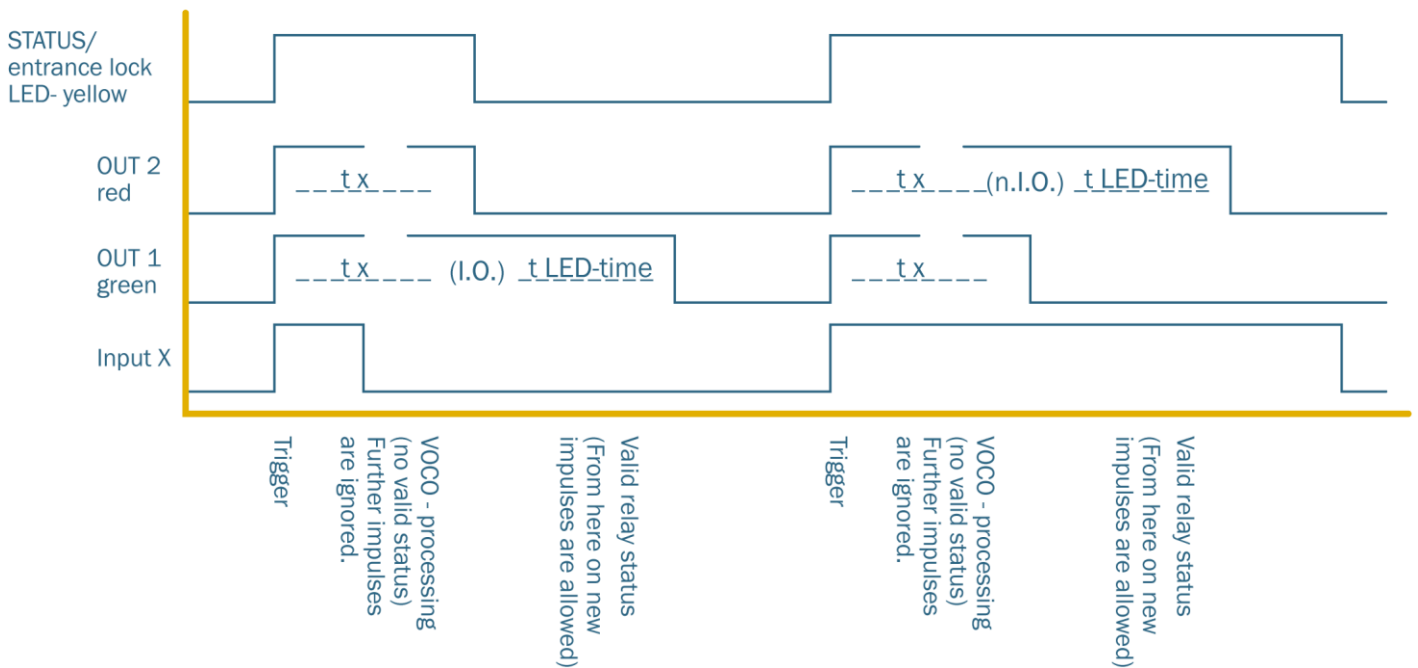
STATUS/ entrance lock LED- yellow

OUT 2 red

___t x____

___t x____(n.I.O.) _t LED-time_______

OUT 1 green

___t x____ (I.O.) _t LED-time_______

___t x____

Input X

Trigger

VOCO - processing (no valid status) Further impulses are ignored.

Valid relay status (From here on new impulses are allowed)

Trigger

VOCO - processing (no valid status) Further impulses are ignored.

Valid relay status (From here on new impulses are allowed)